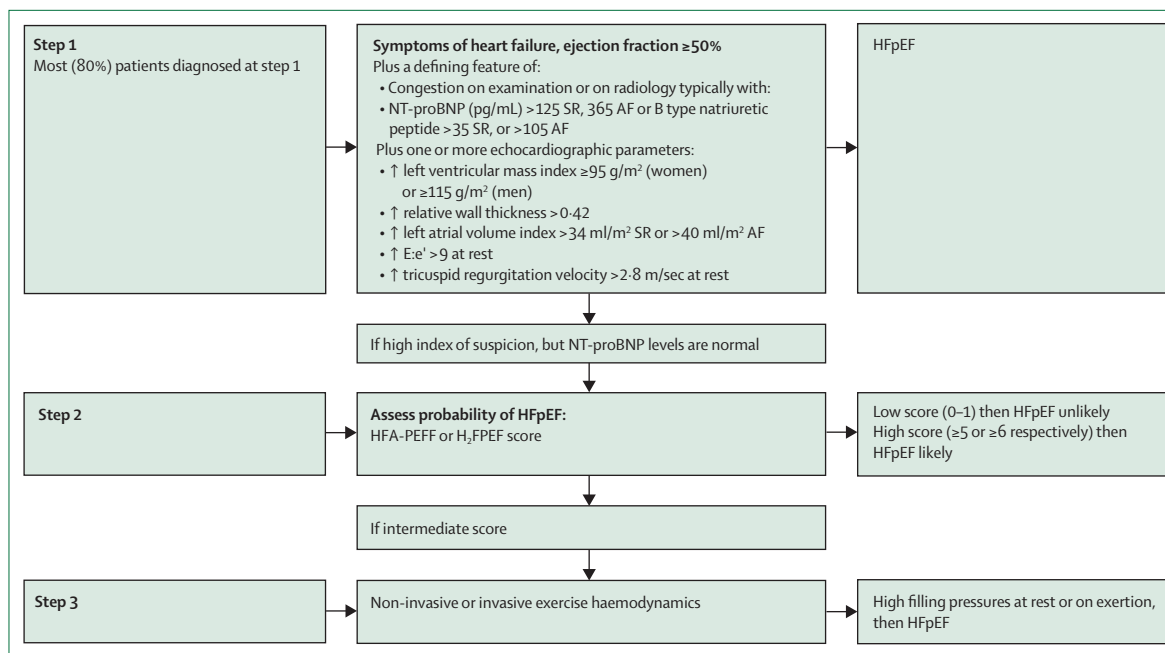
Step 1
Most (80%) patients diagnosed at step 1

Symptoms of heart failure, ejection fraction ≥50%
Plus a defining feature of:
• Congestion on examination or on radiology typically with:
• NT-proBNP (pg/mL) >125 SR, 365 AF or B type natriuretic peptide >35 SR, or >105 AF
Plus one or more echocardiographic parameters:
• ↑ left ventricular mass index ≥95 g/m² (women) or ≥115 g/m² (men)
• ↑ relative wall thickness >0·42
• ↑ left atrial volume index >34 ml/m² SR or >40 ml/m² AF
• ↑ E:e' >9 at rest
• ↑ tricuspid regurgitation velocity >2·8 m/sec at rest

HFpEF

If high index of suspicion, but NT-proBNP levels are normal

Step 2

Assess probability of HFpEF:
HFA-PEFF or $H_2FPEF$ score

Low score (0–1) then HFpEF unlikely
High score (≥5 or ≥6 respectively) then HFpEF likely

If intermediate score

Step 3

Non-invasive or invasive exercise haemodynamics

High filling pressures at rest or on exertion, then HFpEF